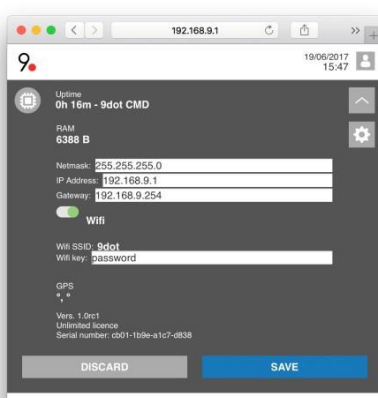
192.168.9.1

9.

19/06/2017
15:47

Uptime
0h 16m - 9dot CMD

RAM
6388 B

Netmask: 255.255.255.0
IP Address: 192.168.9.1
Gateway: 192.168.9.254

Wifi

Wifi SSID: 9dot
Wifi key: password

GPS
°, °

Vers. 1.0rc1
Unlimited licence
Serial number: cb01-1b9e-a1c7-d838

DISCARD

SAVE